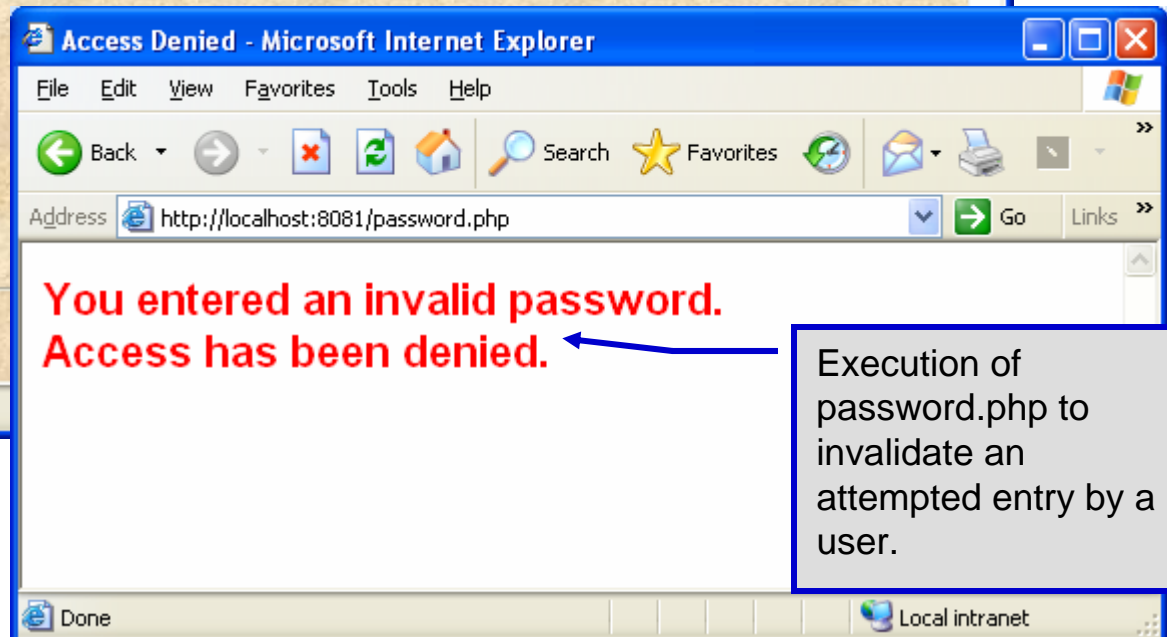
Access Denied - Microsoft Internet Explorer

File Edit View Favorites Tools Help

Back Search Favorites

Address http://localhost:8081/password.php Go Links

You entered an invalid password.
Access has been denied.

Execution of password.php to invalidate an attempted entry by a user.

Done Local intranet